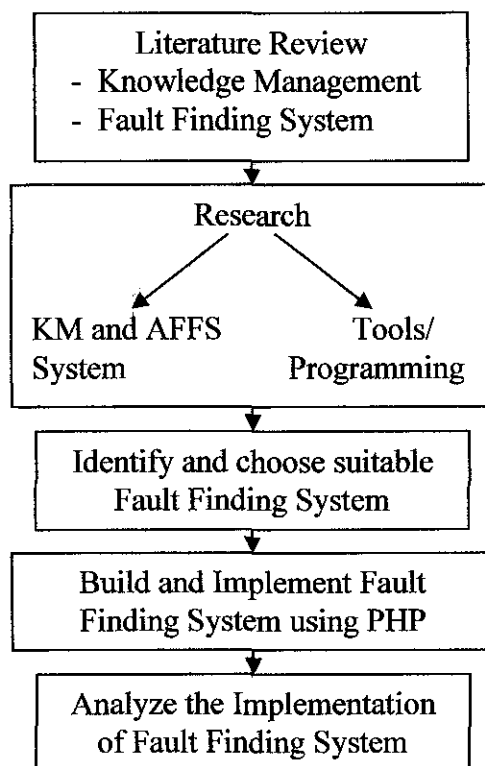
Literature Review
- Knowledge Management
- Fault Finding System

Research

KM and AFFS System

Tools/ Programming

Identify and choose suitable Fault Finding System

Build and Implement Fault Finding System using PHP

Analyze the Implementation of Fault Finding System